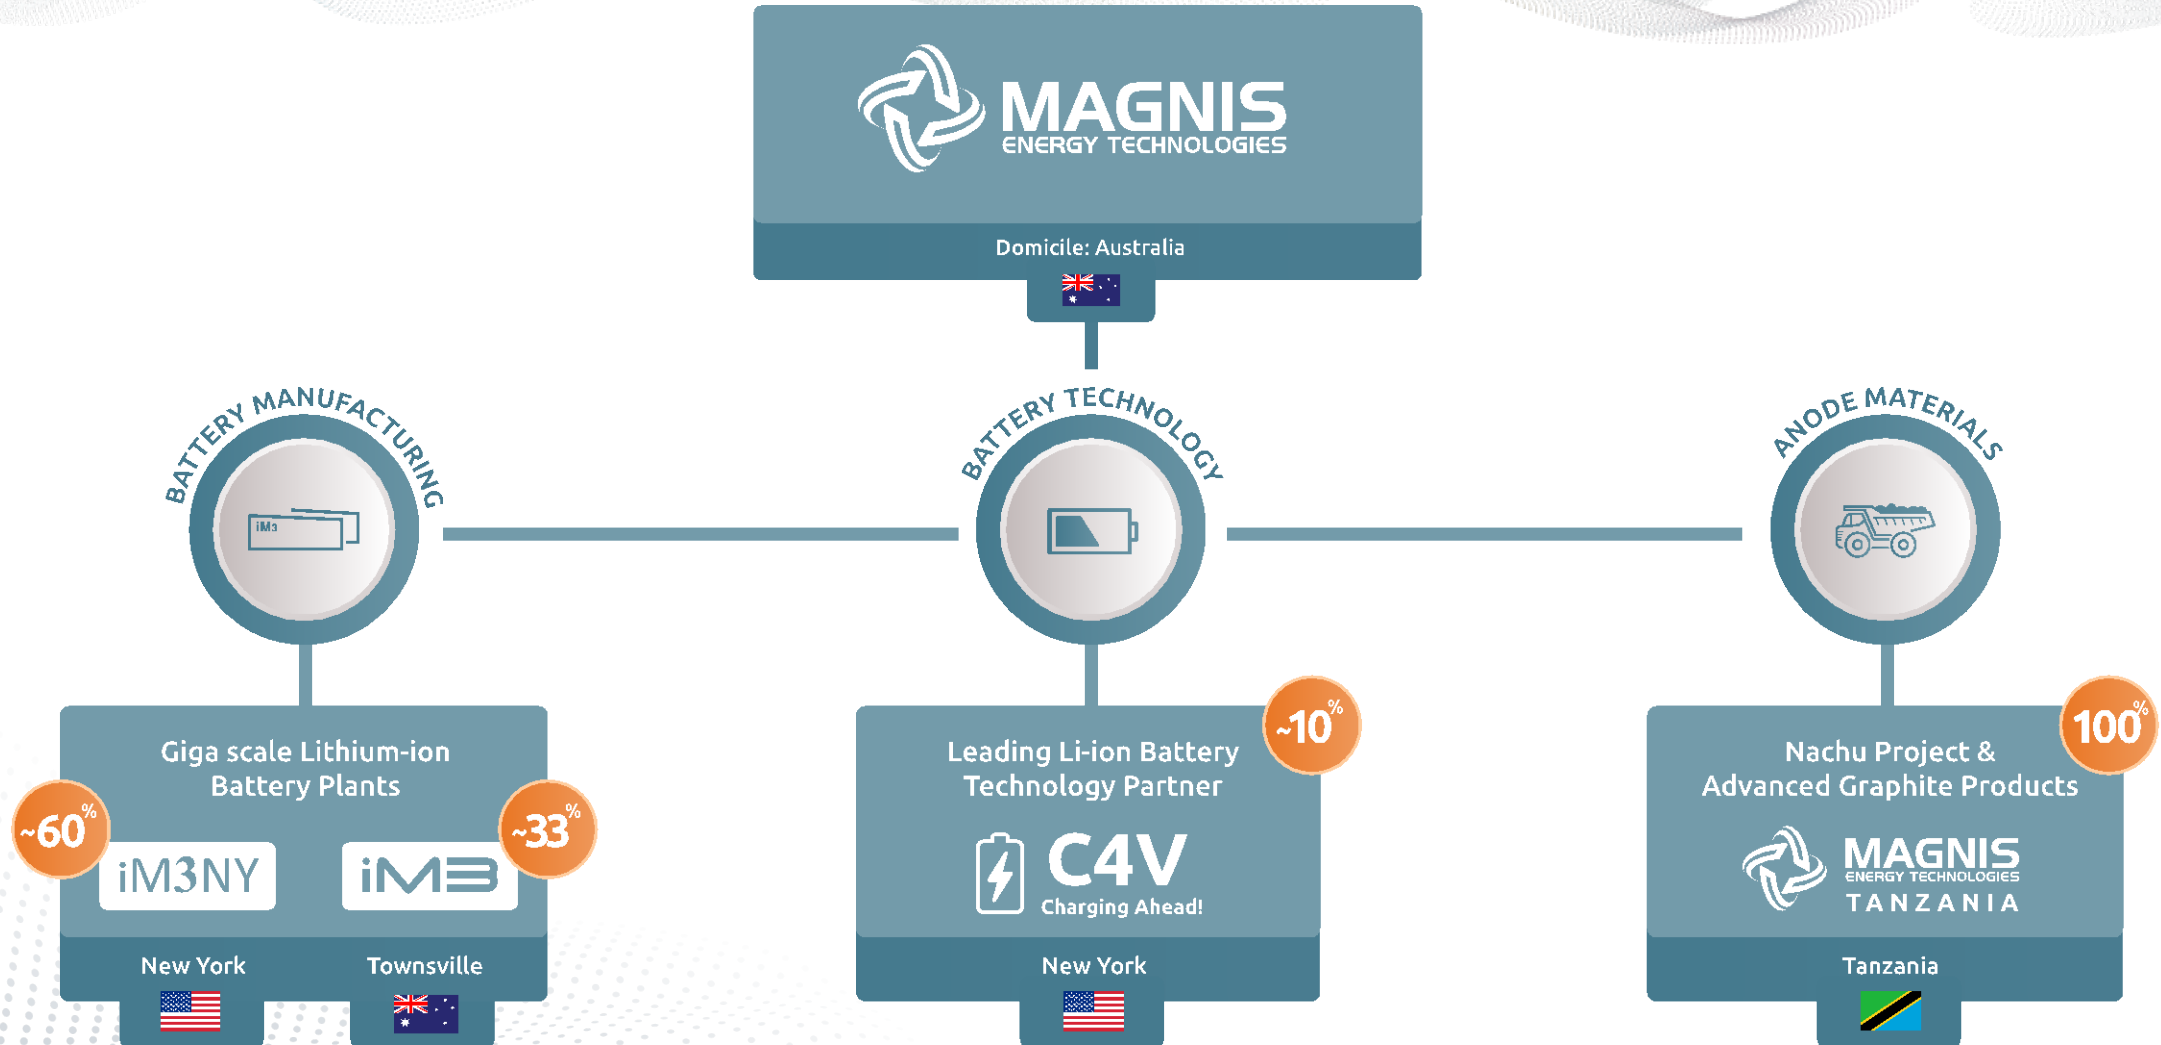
MAGNIS
ENERGY TECHNOLOGIES

Domicile: Australia

BATTERY MANUFACTURING

iM3

BATTERY TECHNOLOGY

ANODE MATERIALS

Giga scale Lithium-ion Battery Plants

~60%

~33%

iM3NY

iM3

New York

Townsville

Leading Li-ion Battery Technology Partner

~10%

C4V
Charging Ahead!

New York

Nachu Project & Advanced Graphite Products

100%

MAGNIS
ENERGY TECHNOLOGIES
TANZANIA

Tanzania